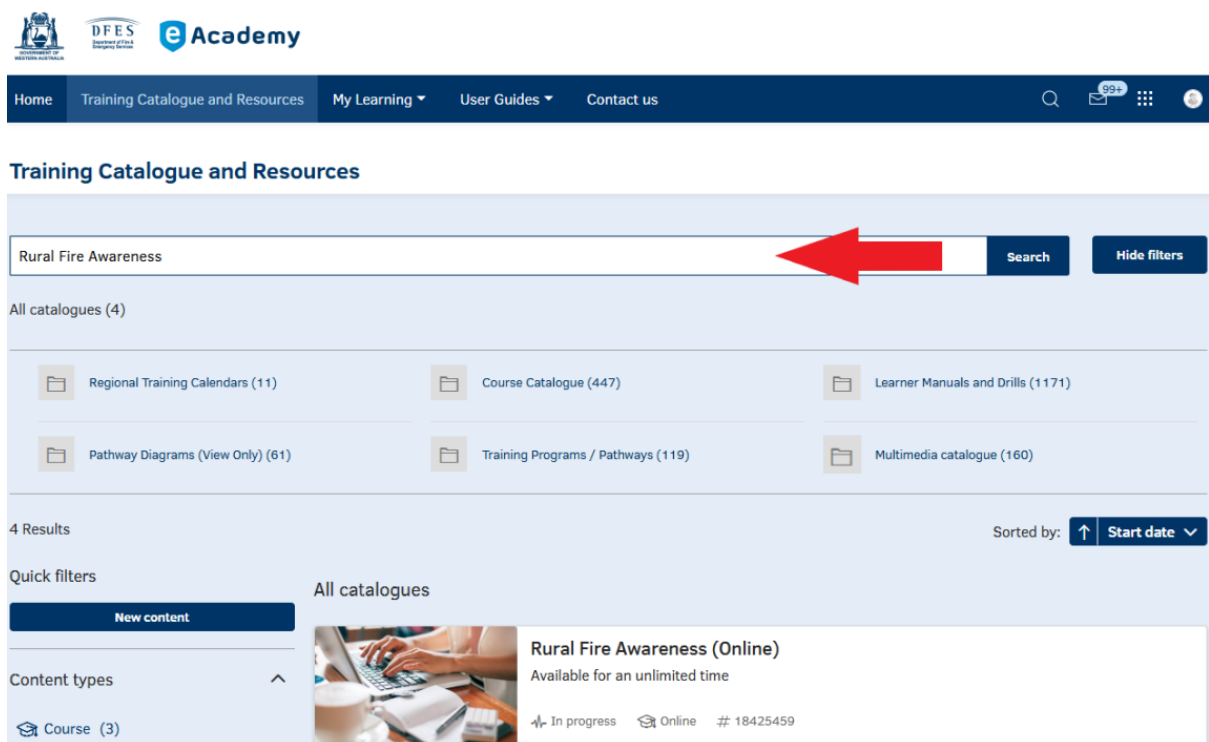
GOVERNMENT OF WESTERN AUSTRALIA

DFES Department of Fire & Emergency Services

Academy

Home | Training Catalogue and Resources | My Learning | User Guides | Contact us

99+

Training Catalogue and Resources

Rural Fire Awareness

Search

Hide filters

All catalogues (4)

Regional Training Calendars (11)

Course Catalogue (447)

Learner Manuals and Drills (1171)

Pathway Diagrams (View Only) (61)

Training Programs / Pathways (119)

Multimedia catalogue (160)

4 Results

Sorted by: Start date

Quick filters

New content

Content types

Course (3)

All catalogues

Rural Fire Awareness (Online)

Available for an unlimited time

In progress Online # 18425459